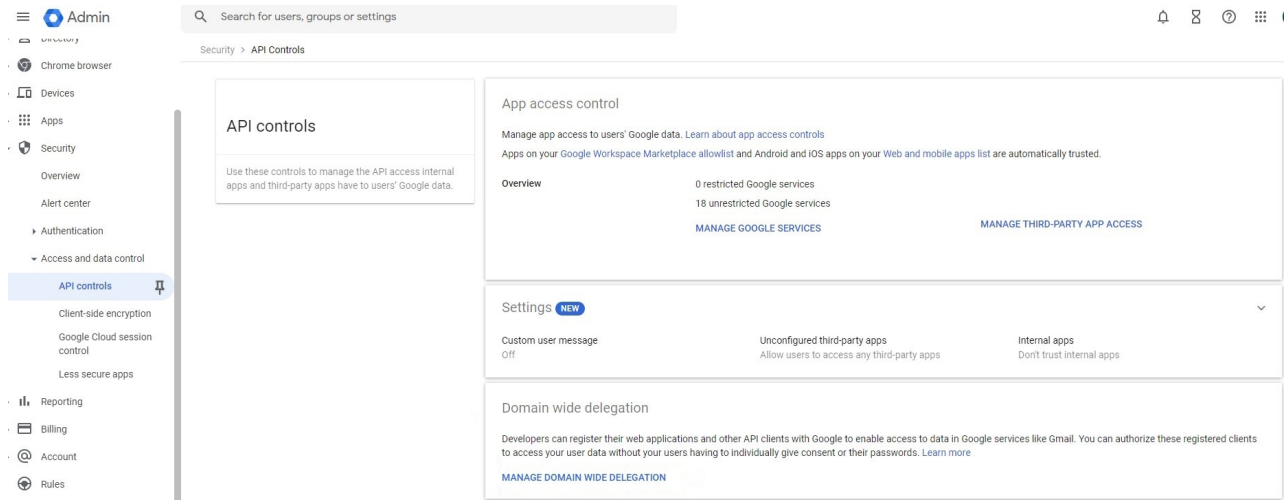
Admin

Search for users, groups or settings

Directory

Chrome browser

Devices

Apps

Security

Overview

Alert center

Authentication

Access and data control

API controls

Client-side encryption

Google Cloud session control

Less secure apps

Reporting

Billing

Account

Rules

Security > API Controls

API controls

Use these controls to manage the API access internal apps and third-party apps have to users' Google data.

App access control

Manage app access to users' Google data. Learn about app access controls

Apps on your Google Workspace Marketplace allowlist and Android and iOS apps on your Web and mobile apps list are automatically trusted.

Overview

0 restricted Google services

18 unrestricted Google services

MANAGE GOOGLE SERVICES

MANAGE THIRD-PARTY APP ACCESS

Settings NEW

Custom user message
Off

Unconfigured third-party apps
Allow users to access any third-party apps

Internal apps
Don't trust internal apps

Domain wide delegation

Developers can register their web applications and other API clients with Google to enable access to data in Google services like Gmail. You can authorize these registered clients to access your user data without your users having to individually give consent or their passwords. Learn more

MANAGE DOMAIN WIDE DELEGATION